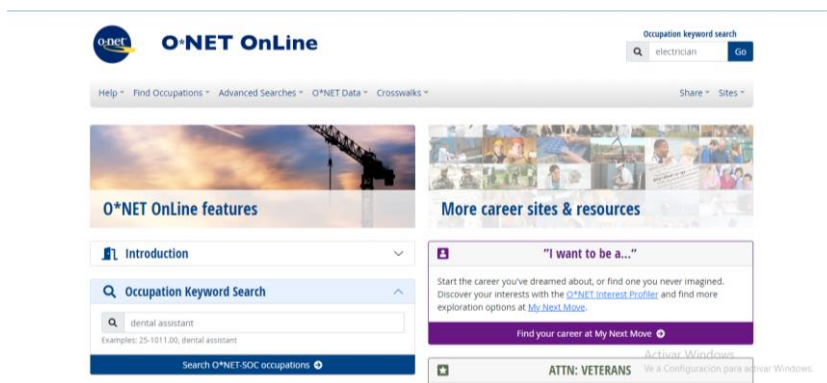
o·net O*NET OnLine

Occupation keyword search

electrician Go

Help Find Occupations Advanced Searches O*NET Data Crosswalks

Share Sites

O*NET OnLine features

More career sites & resources

Introduction

"I want to be a..."

Start the career you've dreamed about, or find one you never imagined. Discover your interests with the O*NET Interest Profiler and find more exploration options at My Next Move.

Occupation Keyword Search

dental assistant

Examples: 25-1011.00, dental assistant

Find your career at My Next Move

Search O*NET-SOC occupations

ATTN: VETERANS

Activar Windows
Ve a Configuración para activar Windows.